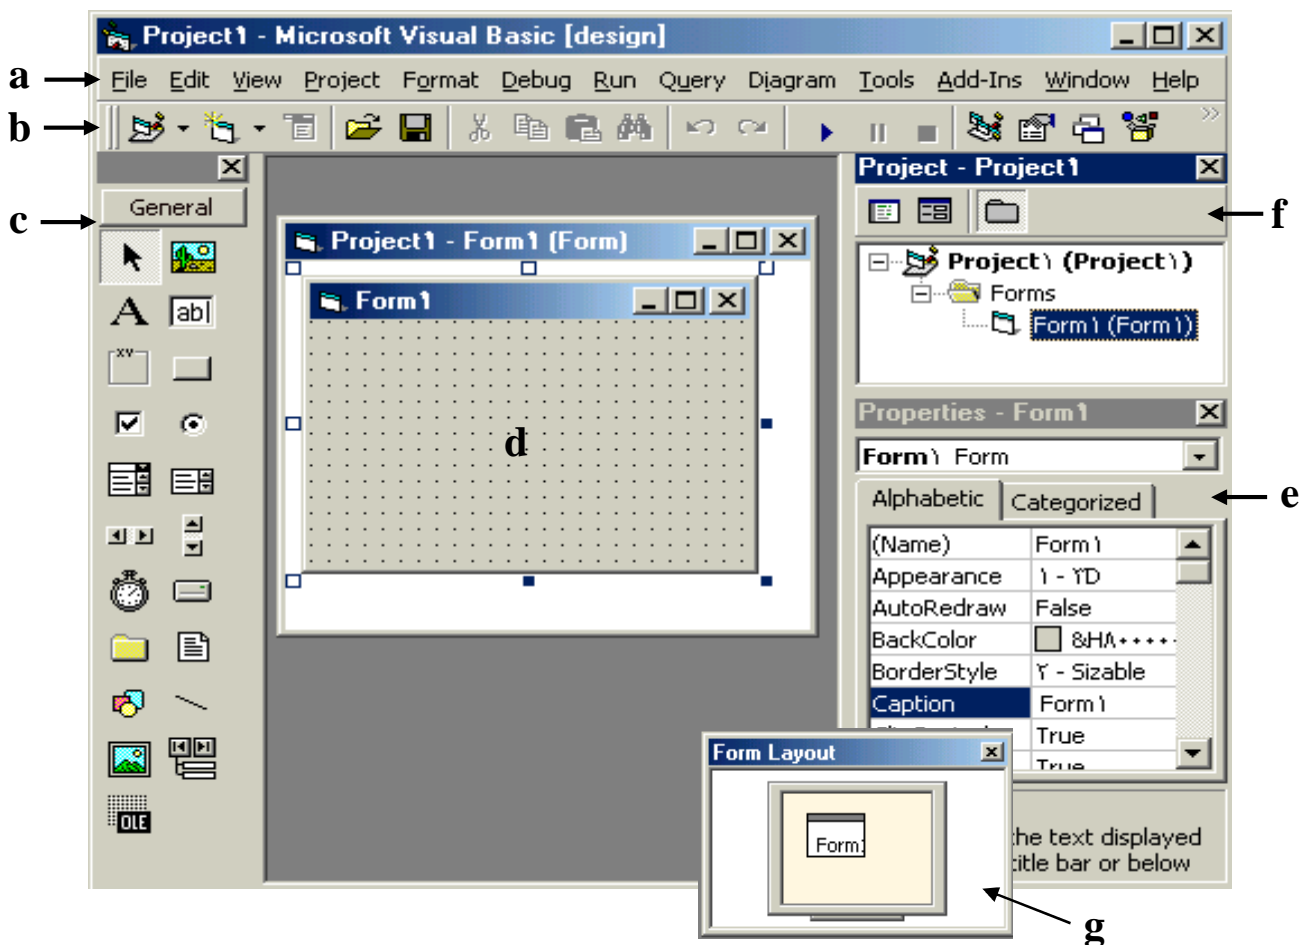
Project1 - Microsoft Visual Basic [design]

a
File Edit View Project Format Debug Run Query Diagram Tools Add-Ins Window Help

b

c
General

Project1 - Form1 (Form)

Form1

d

Project - Project1

f

Project1 (Project1)
Forms
Form1 (Form1)

Properties - Form1

Form1 Form

Alphabetic Categorized

e

| (Name) | Form1 |
|---|---|
| Appearance | 1 - 3D |
| AutoRedraw | False |
| BackColor | &H8000000 |
| BorderStyle | 2 - Sizable |
| Caption | Form1 |
| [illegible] | True |
| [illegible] | True |

Form Layout

Form1

the text displayed title bar or below

g